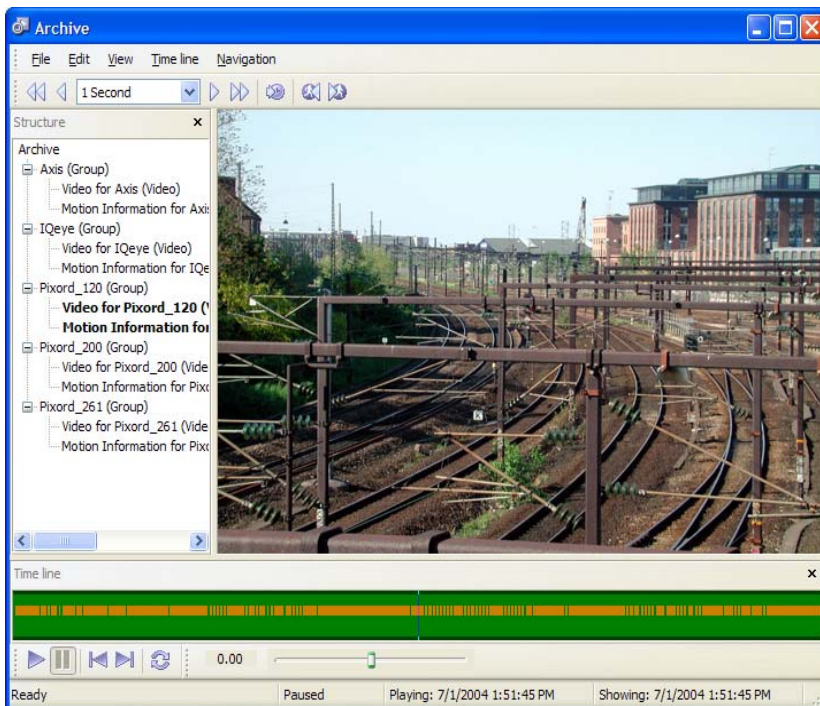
Archive

File Edit View Time line Navigation

1 Second

Structure ×

Archive
Axis (Group)
Video for Axis (Video)
Motion Information for Axis
IQeye (Group)
Video for IQeye (Video)
Motion Information for IQe
Pixord_120 (Group)
Video for Pixord_120 (
Motion Information for
Pixord_200 (Group)
Video for Pixord_200 (Vide
Motion Information for Pixc
Pixord_261 (Group)
Video for Pixord_261 (Vide
Motion Information for Pixc

Time line ×

0.00

Ready | Paused | Playing: 7/1/2004 1:51:45 PM | Showing: 7/1/2004 1:51:45 PM